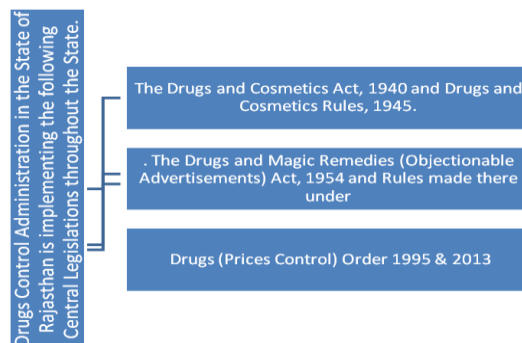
Drugs Control Administration in the State of Rajasthan is implementing the following Central Legislations throughout the State.

The Drugs and Cosmetics Act, 1940 and Drugs and Cosmetics Rules, 1945.

. The Drugs and Magic Remedies (Objectionable Advertisements) Act, 1954 and Rules made there under

Drugs (Prices Control) Order 1995 & 2013